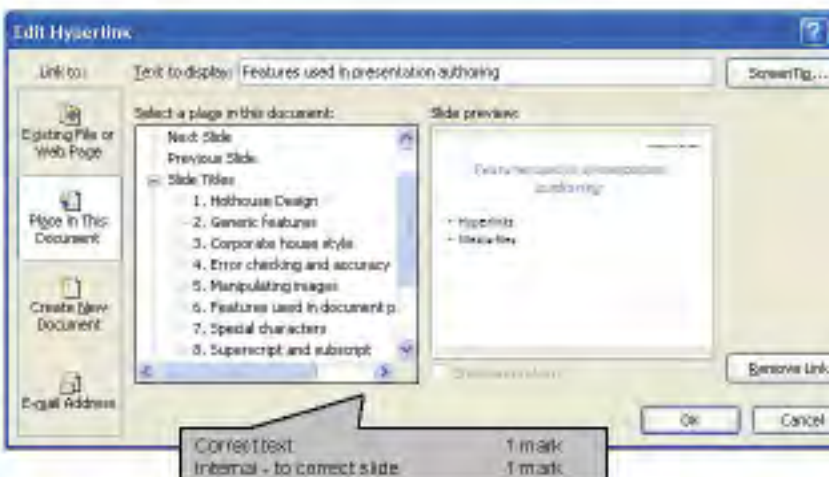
Edit Hyperlink

Link to:

Text to display: Features used in presentation authoring

ScreenTip...

Existing File or Web Page

Place in This Document

Create New Document

E-mail Address

Select a place in this document:

Next Slide
Previous Slide
Slide Titles
1. Hothouse Design
2. Generic Features
3. Corporate house style
4. Error checking and accuracy
5. Manipulating images
6. Features used in document p
7. Special characters
8. Superscript and subscript

Slide preview:

Features used in presentation authoring

• Hyperlinks
• Media files

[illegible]

Remove Link

OK

Cancel

Correct text 1 mark
Internal - to correct slide 1 mark